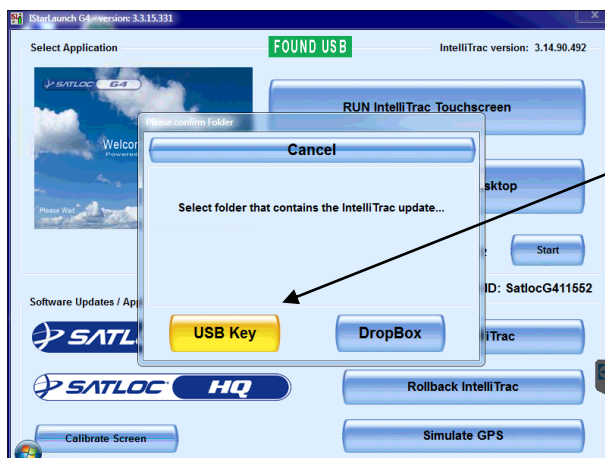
IStarLaunch G4 - version: 3.3.15.331

Select Application

FOUND USB

IntelliTrac version: 3.14.90.492

SATLOC G4

Welco

Powere

Please Wait

RUN IntelliTrac Touchscreen

sktop

Start

ID: SatlocG411552

Software Updates / App

SATL

iTrac

SATLOC HQ

Rollback IntelliTrac

Calibrate Screen

Simulate GPS

Please confirm Folder

Cancel

Select folder that contains the IntelliTrac update...

USB Key

DropBox